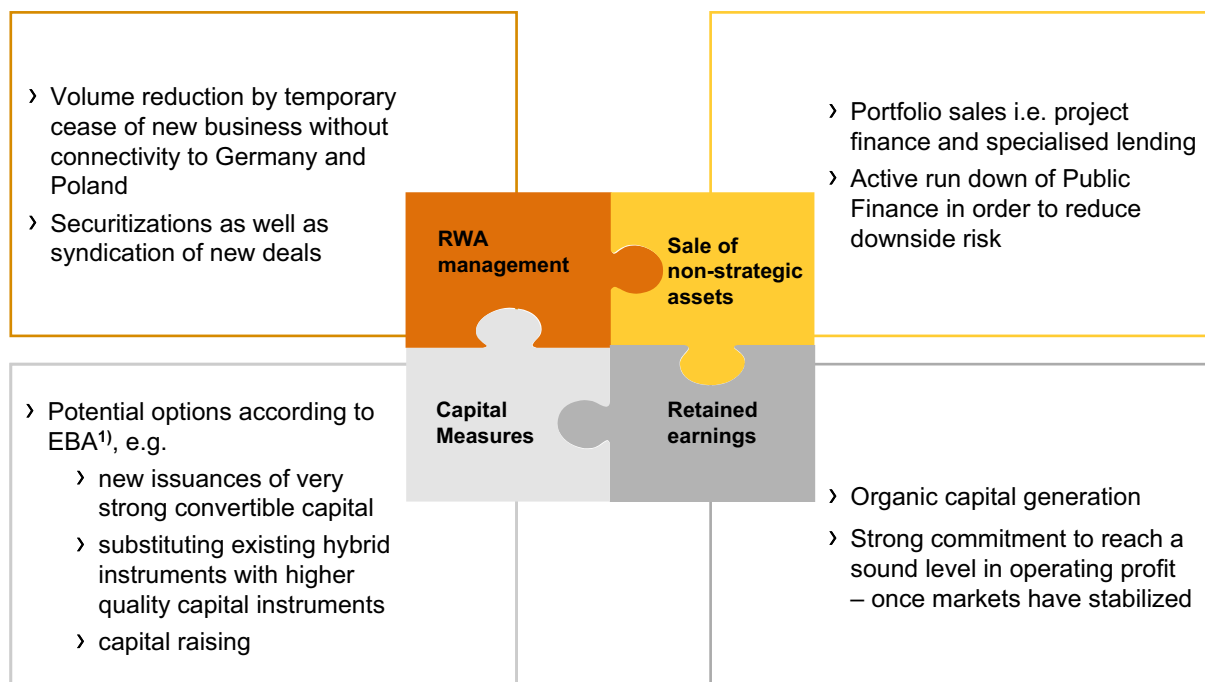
› Volume reduction by temporary cease of new business without connectivity to Germany and Poland

› Securitizations as well as syndication of new deals

› Portfolio sales i.e. project finance and specialised lending

› Active run down of Public Finance in order to reduce downside risk

RWA management

Sale of non-strategic assets

Capital Measures

Retained earnings

› Potential options according to EBA$^{1)}$, e.g.

› new issuances of very strong convertible capital

› substituting existing hybrid instruments with higher quality capital instruments

› capital raising

› Organic capital generation

› Strong commitment to reach a sound level in operating profit – once markets have stabilized